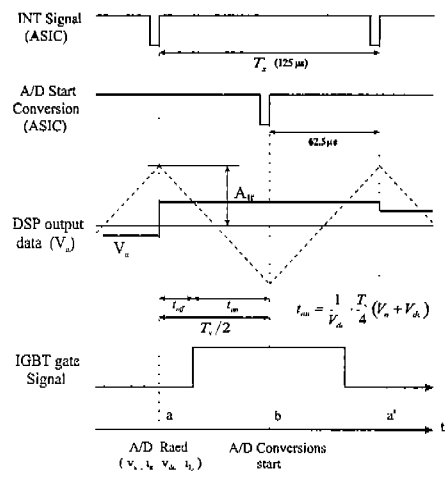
INT Signal (ASIC)

$T_s$ (125 μs)

A/D Start Conversion (ASIC)

62.5 μs

$A_{tr}$

DSP output data ($V_a$)

$V_a$

$t_{off}$

$t_{on}$

$T_s/2$

$t_{on} = \frac{1}{V_{dc}} \cdot \frac{T_s}{4}(V_a + V_{dc})$

IGBT gate Signal

a

b

a'

t

A/D Raed ($v_a$, $i_a$, $v_{dc}$, $i_L$)

A/D Conversions start